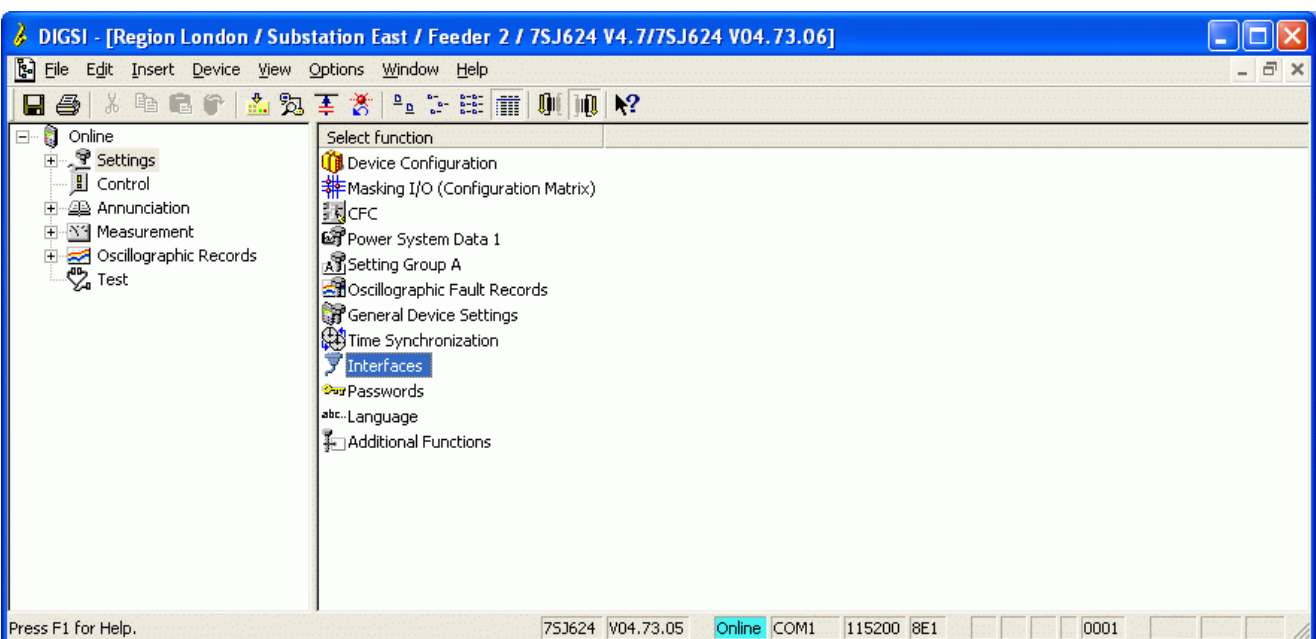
DIGSI - [Region London / Substation East / Feeder 2 / 7SJ624 V4.7/7SJ624 V04.73.06]

File Edit Insert Device View Options Window Help

Online
Settings
Control
Annunciation
Measurement
Oscillographic Records
Test

Select function
Device Configuration
Masking I/O (Configuration Matrix)
CFC
Power System Data 1
Setting Group A
Oscillographic Fault Records
General Device Settings
Time Synchronization
Interfaces
Passwords
abc.. Language
Additional Functions

Press F1 for Help. 7SJ624 V04.73.05 Online COM1 115200 8E1 0001